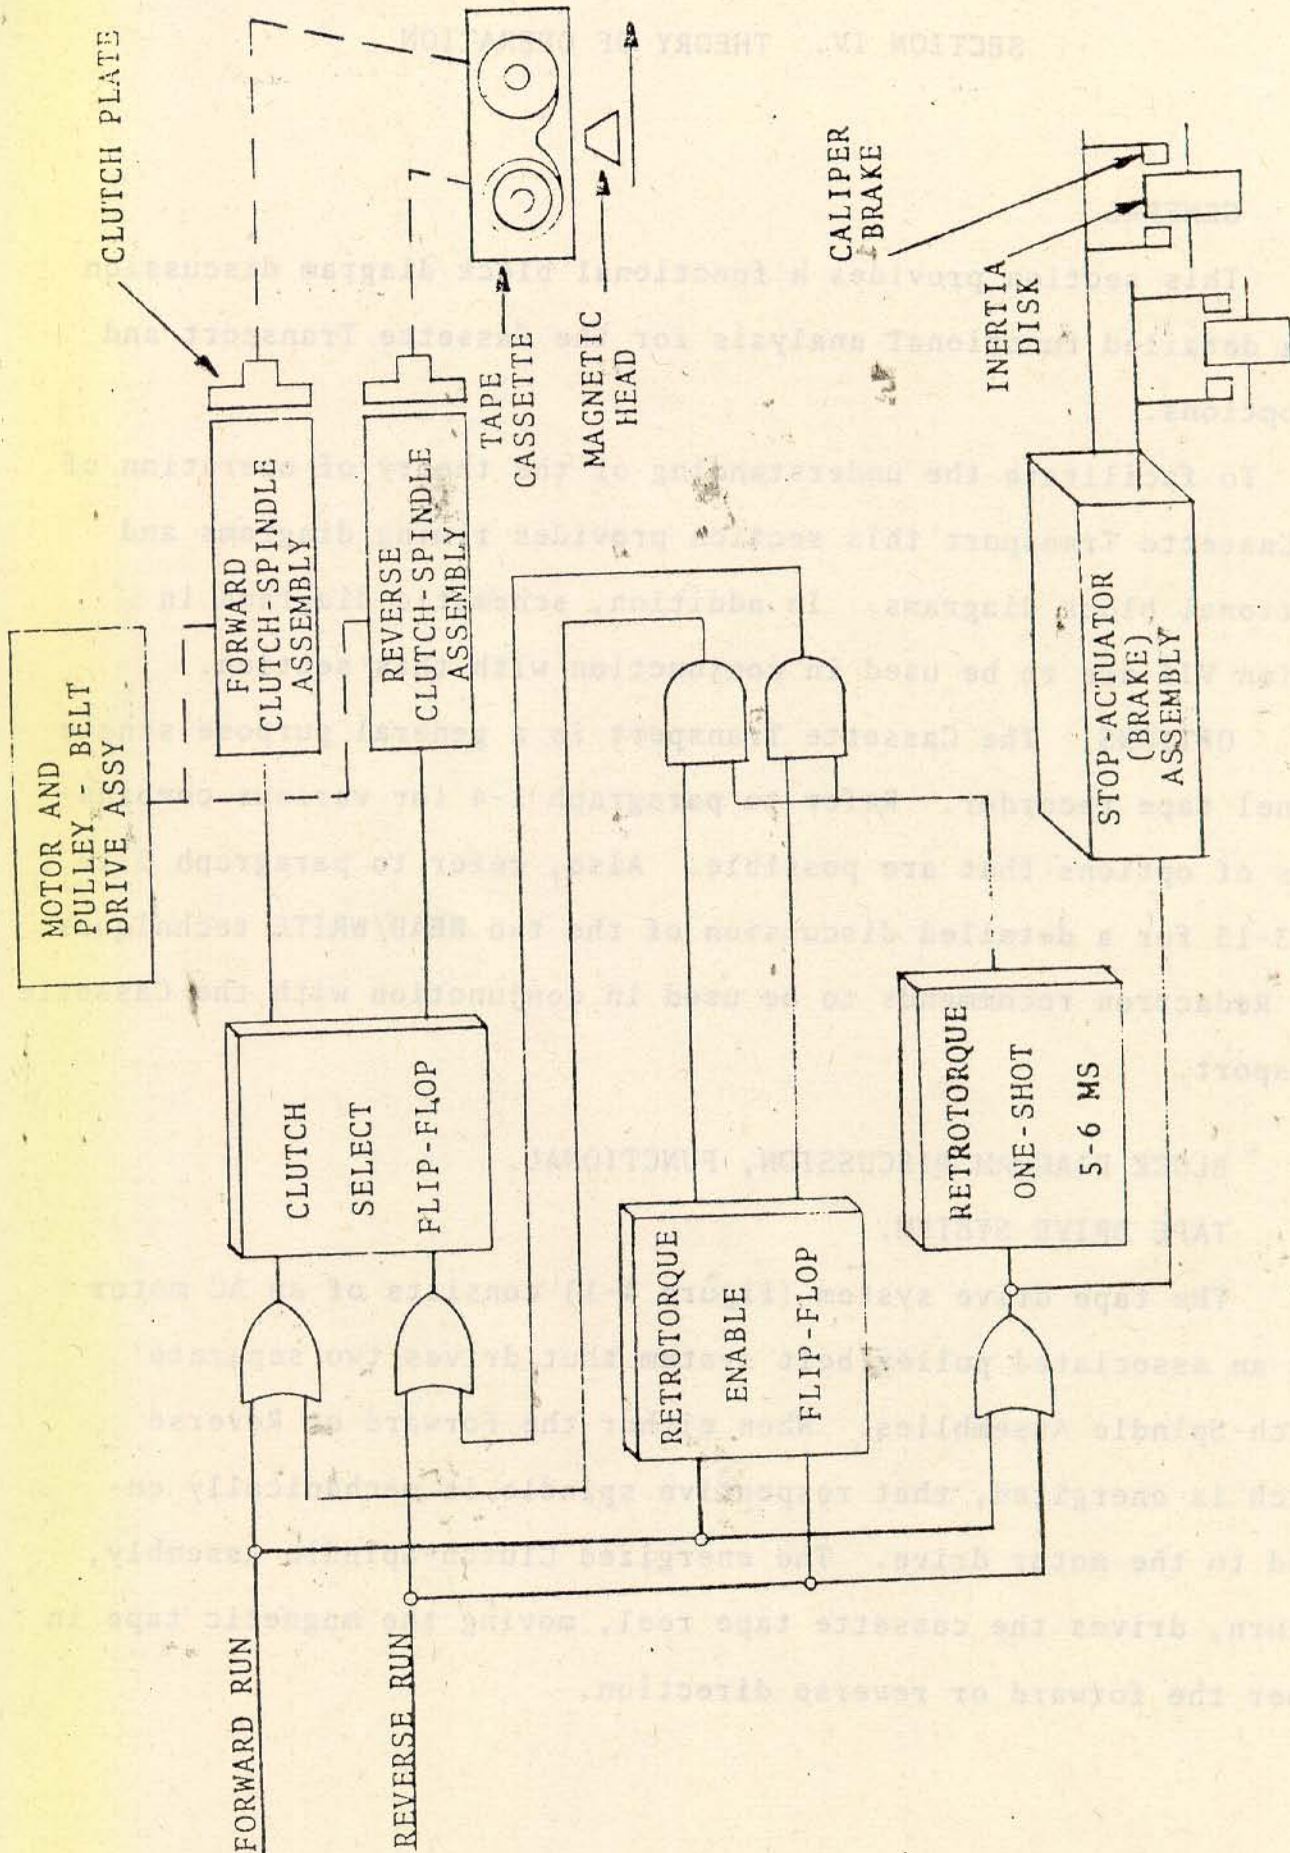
CLUTCH PLATE

MOTOR AND PULLEY - BELT DRIVE ASSY

FORWARD CLUTCH-SPINDLE ASSEMBLY

REVERSE CLUTCH-SPINDLE ASSEMBLY

TAPE CASSETTE

MAGNETIC HEAD

CALIPER BRAKE

INERTIA DISK

STOP ACTUATOR (BRAKE) ASSEMBLY

CLUTCH SELECT FLIP-FLOP

RETROTORQUE ENABLE FLIP-FLOP

RETROTORQUE ONE-SHOT 5-6 MS

FORWARD RUN

REVERSE RUN